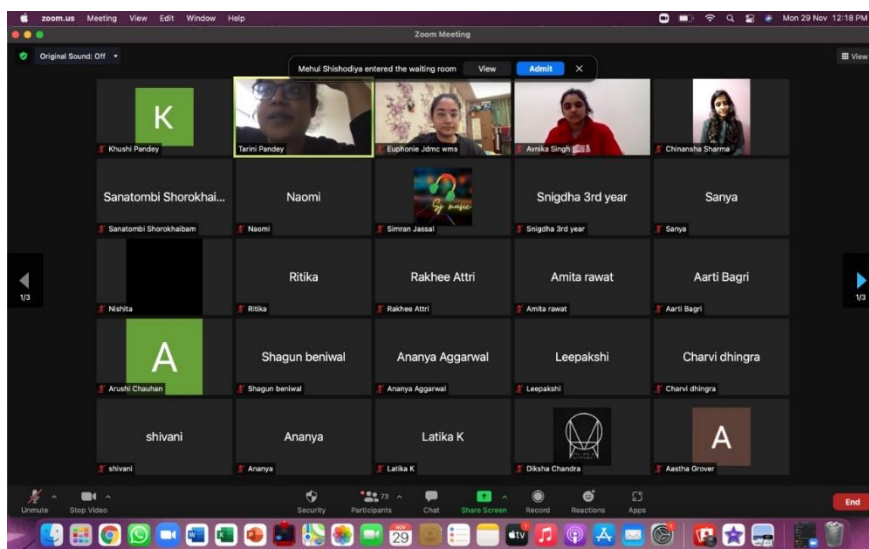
zoom.us Meeting View Edit Window Help

Mon 29 Nov 12:18 PM

Zoom Meeting

Original Sound: Off

Mehul Shishodiya entered the waiting room View Admit

View

K

Khushi Pandey

Tarini Pandey

Euphonie Jdmc wms

Avnika Singh

Chinansha Sharma

Sanatombi Shorokhai...

Sanatombi Shorokhaibam

Naomi

Naomi

Gy anjie

Simran Jassal

Snigdha 3rd year

Snigdha 3rd year

Sanya

Sanya

1/3

Nishita

Ritika

Ritika

Rakhee Attri

Rakhee Attri

Amita rawat

Amita rawat

Aarti Bagri

Aarti Bagri

1/3

A

Arushi Chauhan

Shagun beniwal

Shagun beniwal

Ananya Aggarwal

Ananya Aggarwal

Leepakshi

Leepakshi

Charvi dhingra

Charvi dhingra

shivani

shivani

Ananya

Ananya

Latika K

Latika K

Diksha Chandra

A

Aastha Grover

Unmute Stop Video Security Participants 73 Chat Share Screen Record Reactions Apps End

29